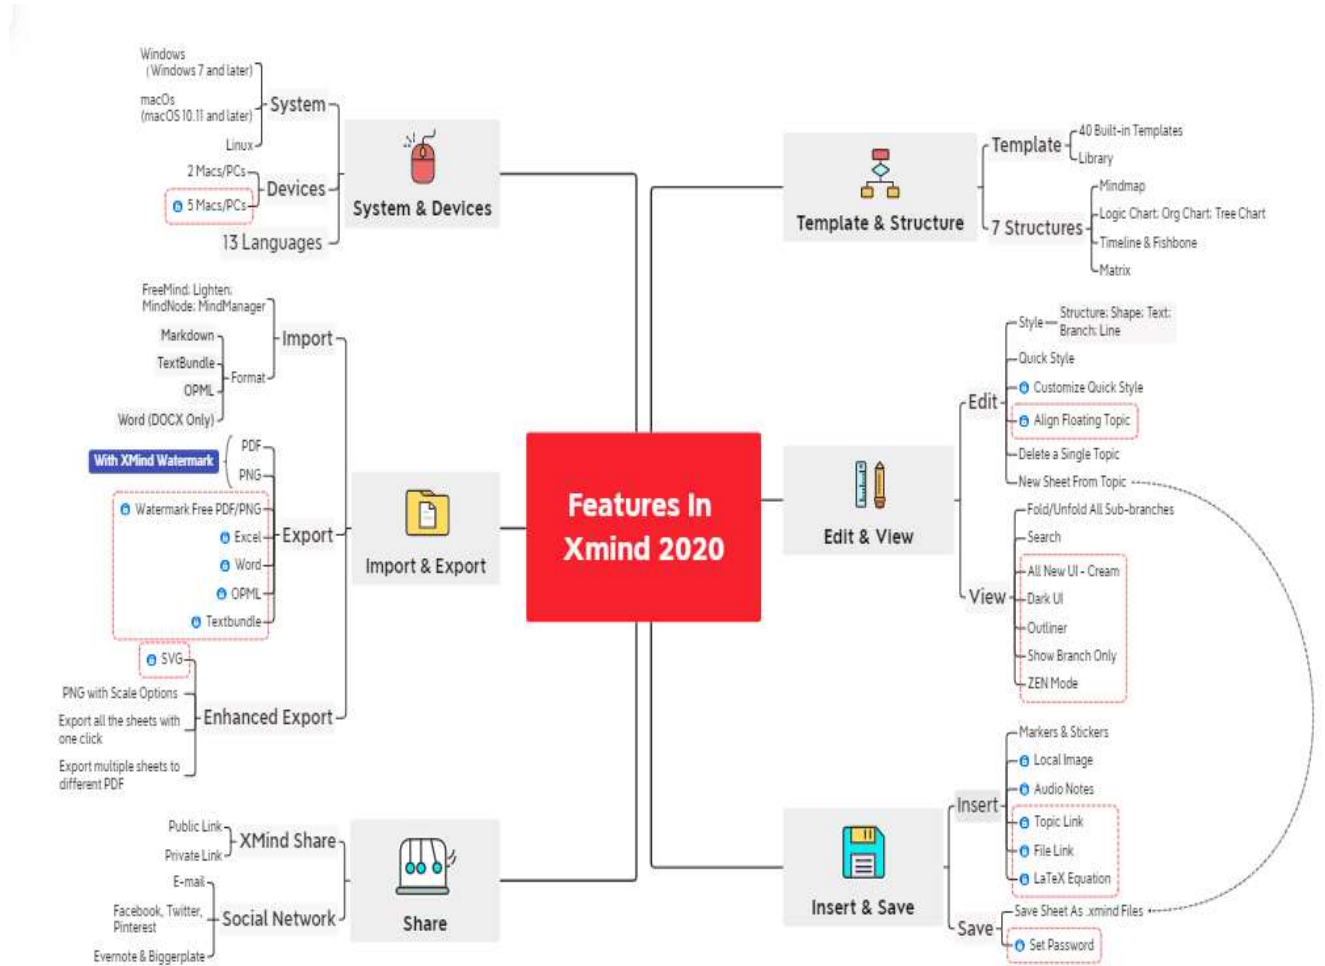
Features In Xmind 2020

System & Devices

System
Windows (Windows 7 and later)
macOs (macOS 10.11 and later)
Linux

Devices
2 Macs/PCs
5 Macs/PCs

13 Languages

Import & Export

Import
FreeMind; Lighten; MindNode; MindManager
Format
Markdown
TextBundle
OPML
Word (DOCX Only)

Export
With XMind Watermark
PDF
PNG
Watermark Free PDF/PNG
Excel
Word
OPML
Textbundle

Enhanced Export
SVG
PNG with Scale Options
Export all the sheets with one click
Export multiple sheets to different PDF

Share

XMind Share
Public Link
Private Link

Social Network
E-mail
Facebook, Twitter, Pinterest
Evernote & Biggerplate

Template & Structure

Template
40 Built-in Templates
Library

7 Structures
Mindmap
Logic Chart; Org Chart; Tree Chart
Timeline & Fishbone
Matrix

Edit & View

Edit
Style
Structure; Shape; Text; Branch; Line
Quick Style
Customize Quick Style
Align Floating Topic
Delete a Single Topic
New Sheet From Topic

View
Fold/Unfold All Sub-branches
Search
All New UI - Cream
Dark UI
Outliner
Show Branch Only
ZEN Mode

Insert & Save

Insert
Markers & Stickers
Local Image
Audio Notes
Topic Link
File Link
LaTeX Equation

Save
Save Sheet As .xmind Files
Set Password